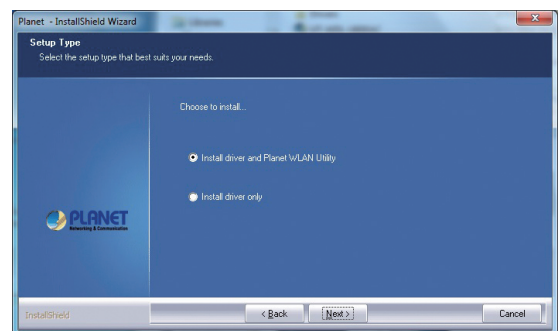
Planet - InstallShield Wizard

Setup Type
Select the setup type that best suits your needs.

Choose to install...

Install driver and Planet WLAN Utility

Install driver only

PLANET
Networking & Communication

InstallShield

< Back

Next >

Cancel